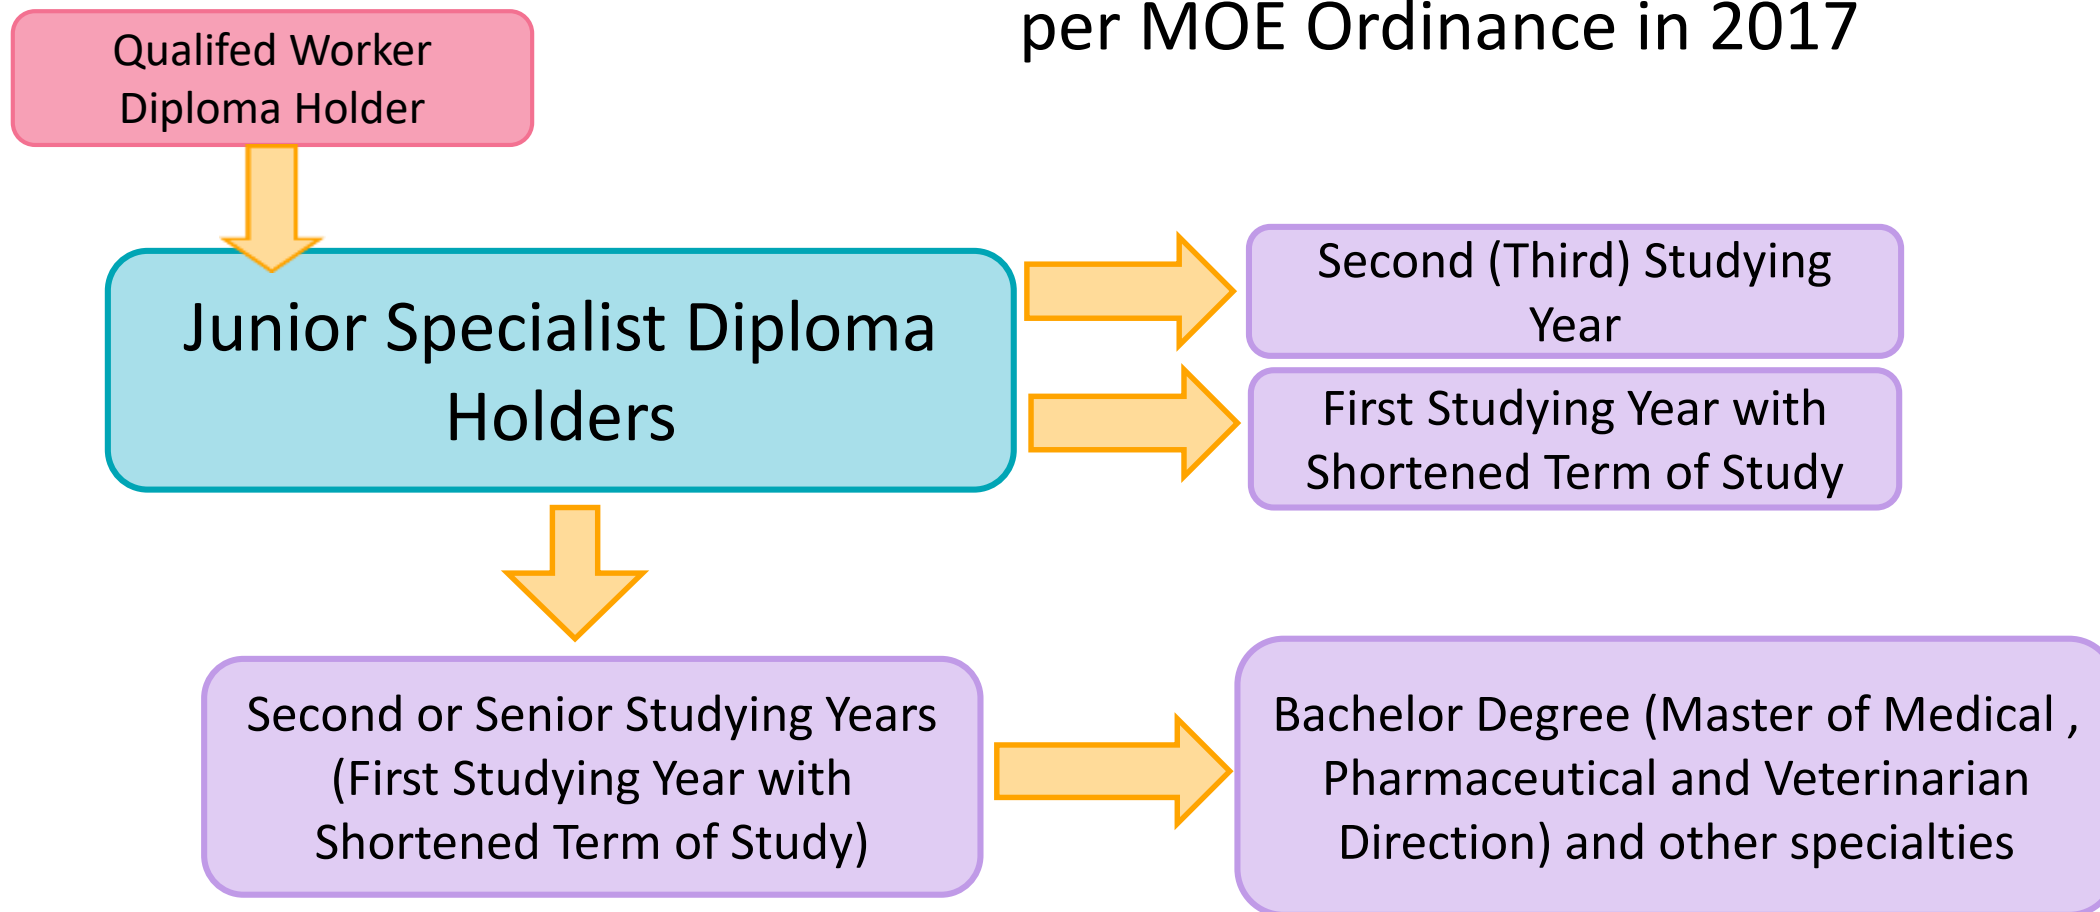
per MOE Ordinance in 2017

Qualifed Worker Diploma Holder

Junior Specialist Diploma Holders

Second (Third) Studying Year

First Studying Year with Shortened Term of Study

Second or Senior Studying Years (First Studying Year with Shortened Term of Study)

Bachelor Degree (Master of Medical , Pharmaceutical and Veterinarian Direction) and other specialties